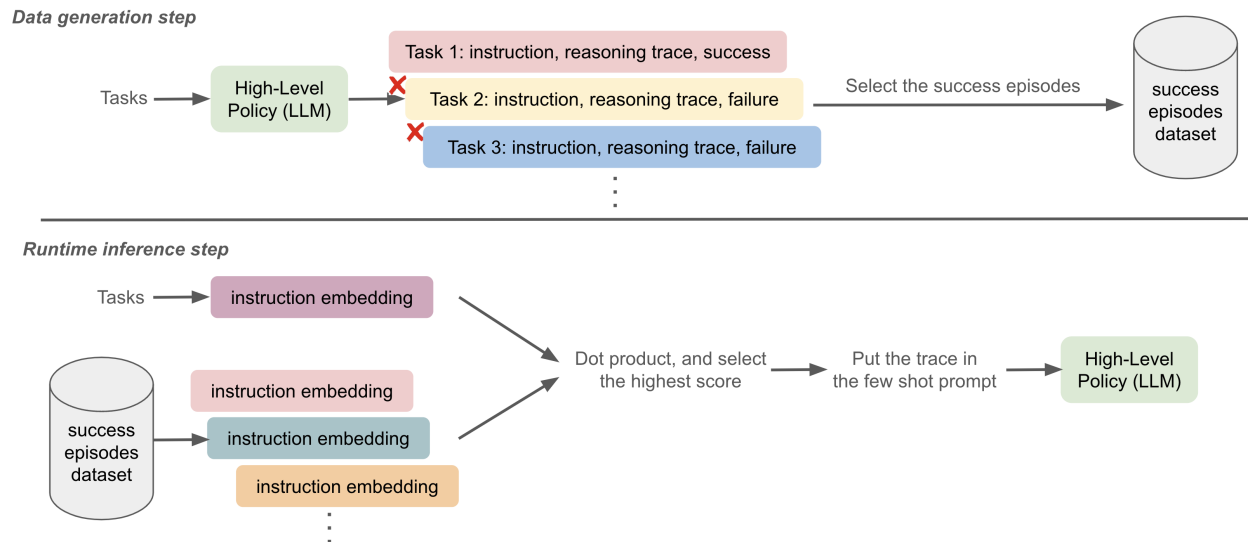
Data generation step

Tasks

High-Level Policy (LLM)

Task 1: instruction, reasoning trace, success

Task 2: instruction, reasoning trace, failure

Task 3: instruction, reasoning trace, failure

Select the success episodes

success episodes dataset

Runtime inference step

Tasks

instruction embedding

success episodes dataset

instruction embedding

instruction embedding

instruction embedding

Dot product, and select the highest score

Put the trace in the few shot prompt

High-Level Policy (LLM)